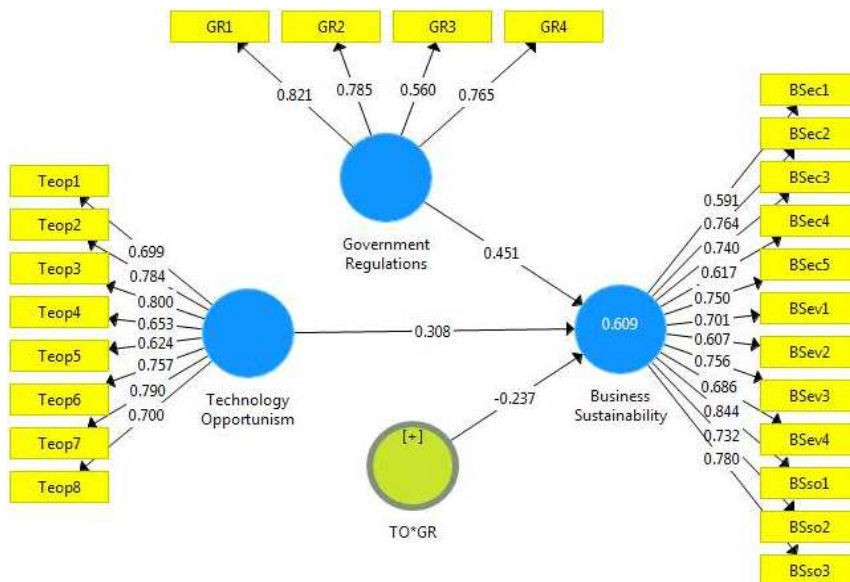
GR1
GR2
GR3
GR4
0.821
0.785
0.560
0.765

Teop1
Teop2
Teop3
Teop4
Teop5
Teop6
Teop7
Teop8
0.699
0.784
0.800
0.653
0.624
0.757
0.790
0.700

Government Regulations
0.451
Technology Opportunism
0.308
0.609
Business Sustainability
-0.237
[+]
TO*GR

BSec1
BSec2
BSec3
BSec4
BSec5
BSev1
BSev2
BSev3
BSev4
BSso1
BSso2
BSso3
0.591
0.764
0.740
0.617
0.750
0.701
0.607
0.756
0.686
0.844
0.732
0.780